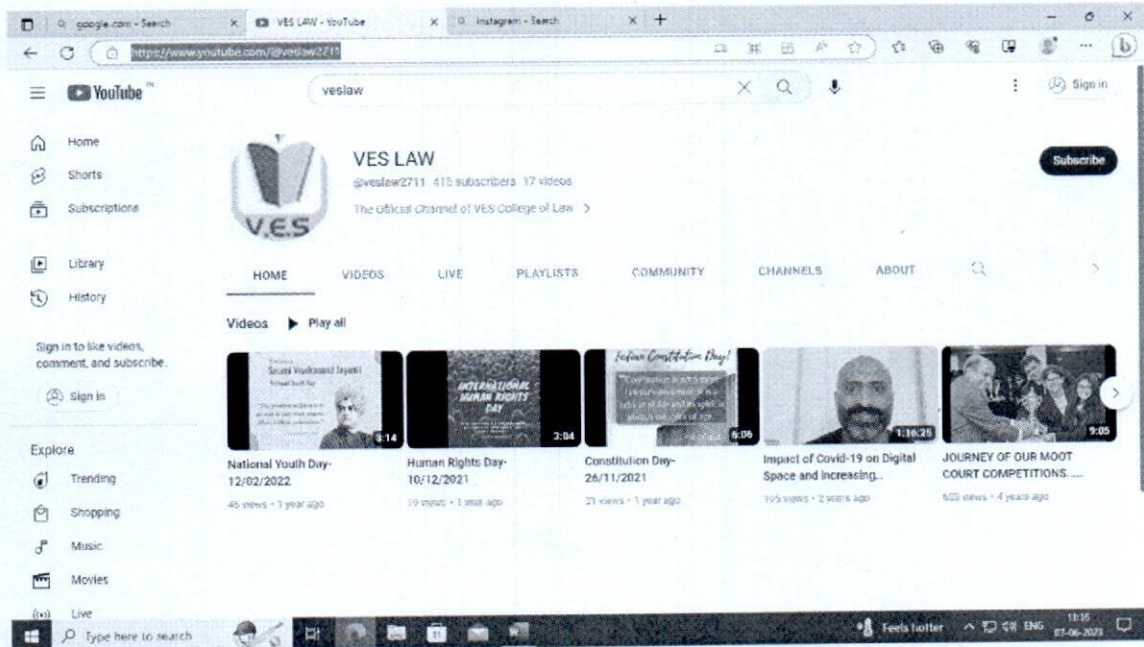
google.com - Search
VES LAW - YouTube
Instagram - Search
https://www.youtube.com/@veslaw2711

YouTube
veslaw
Sign in

Home
Shorts
Subscriptions
Library
History

Sign in to like videos, comment, and subscribe.
Sign in

Explore
Trending
Shopping
Music
Movies
Live

V.E.S
VES LAW
@veslaw2711 415 subscribers 17 videos
The Official Channel of VES College of Law >
Subscribe

HOME VIDEOS LIVE PLAYLISTS COMMUNITY CHANNELS ABOUT

Videos ▶ Play all

Swami Vivekanand Jayanti
8:14
National Youth Day- 12/02/2022
46 views • 1 year ago

INTERNATIONAL HUMAN RIGHTS DAY
3:04
Human Rights Day- 10/12/2021
19 views • 1 year ago

Indian Constitution Day!
6:06
Constitution Day- 26/11/2021
21 views • 1 year ago

1:16:25
Impact of Covid-19 on Digital Space and increasing...
105 views • 2 years ago

9:05
JOURNEY OF OUR MOOT COURT COMPETITIONS....
603 views • 4 years ago

Type here to search
Feels hotter ENG 11:16 07-06-2023